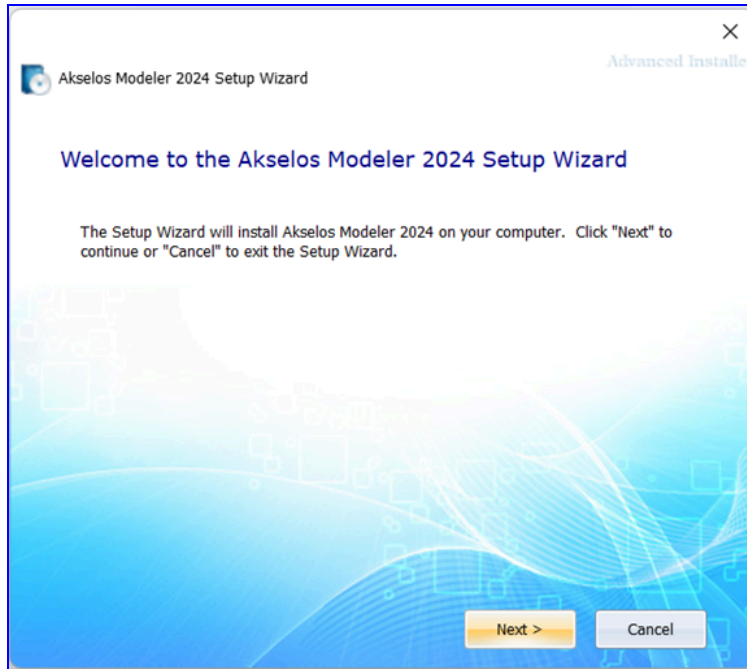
Akselos Modeler 2024 Setup Wizard

×

Advanced Installe

Welcome to the Akselos Modeler 2024 Setup Wizard

The Setup Wizard will install Akselos Modeler 2024 on your computer. Click "Next" to continue or "Cancel" to exit the Setup Wizard.

Next >

Cancel